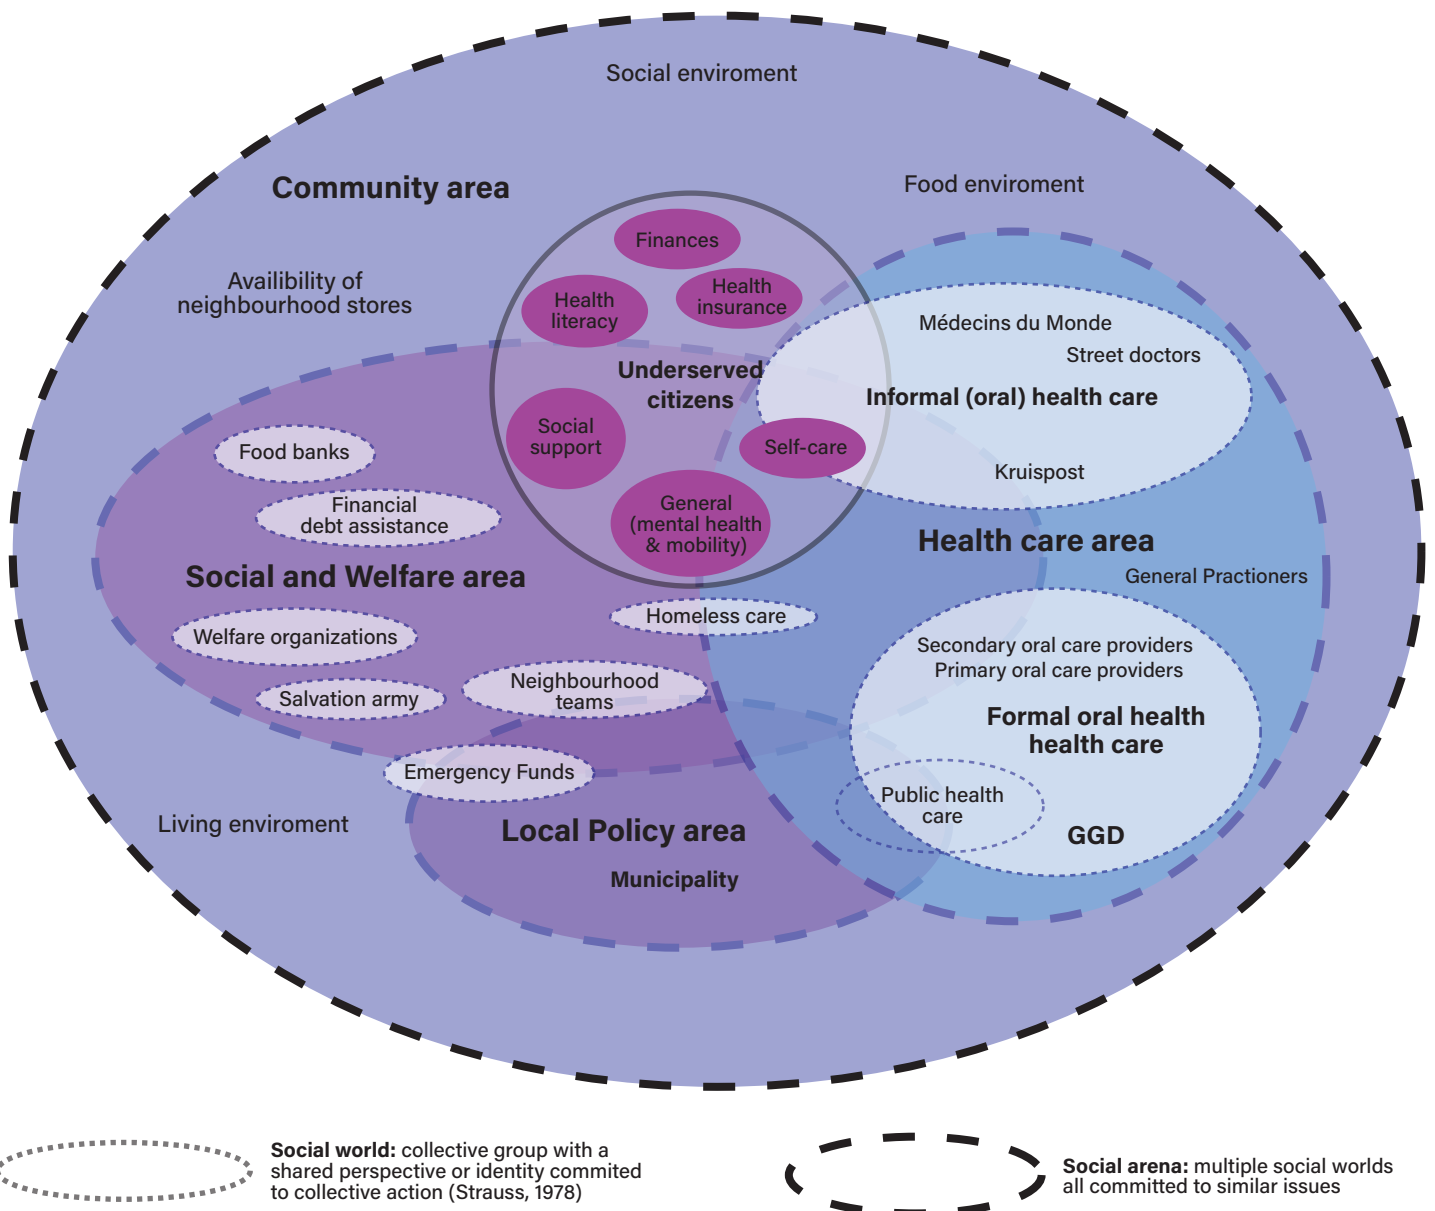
Social enviroment

Community area

Food enviroment

Availibility of neighbourhood stores

Finances

Health literacy

Health insurance

Underserved citizens

Social support

Self-care

General (mental health & mobility)

Médecins du Monde

Street doctors

Informal (oral) health care

Kruispost

Food banks

Financial debt assistance

Social and Welfare area

Health care area

General Practioners

Homeless care

Welfare organizations

Secondary oral care providers
Primary oral care providers

Salvation army

Neighbourhood teams

Formal oral health health care

Emergency Funds

Public health care

Living enviroment

Local Policy area

GGD

Municipality

**Social world:** collective group with a shared perspective or identity commited to collective action (Strauss, 1978)

**Social arena:** multiple social worlds all committed to similar issues